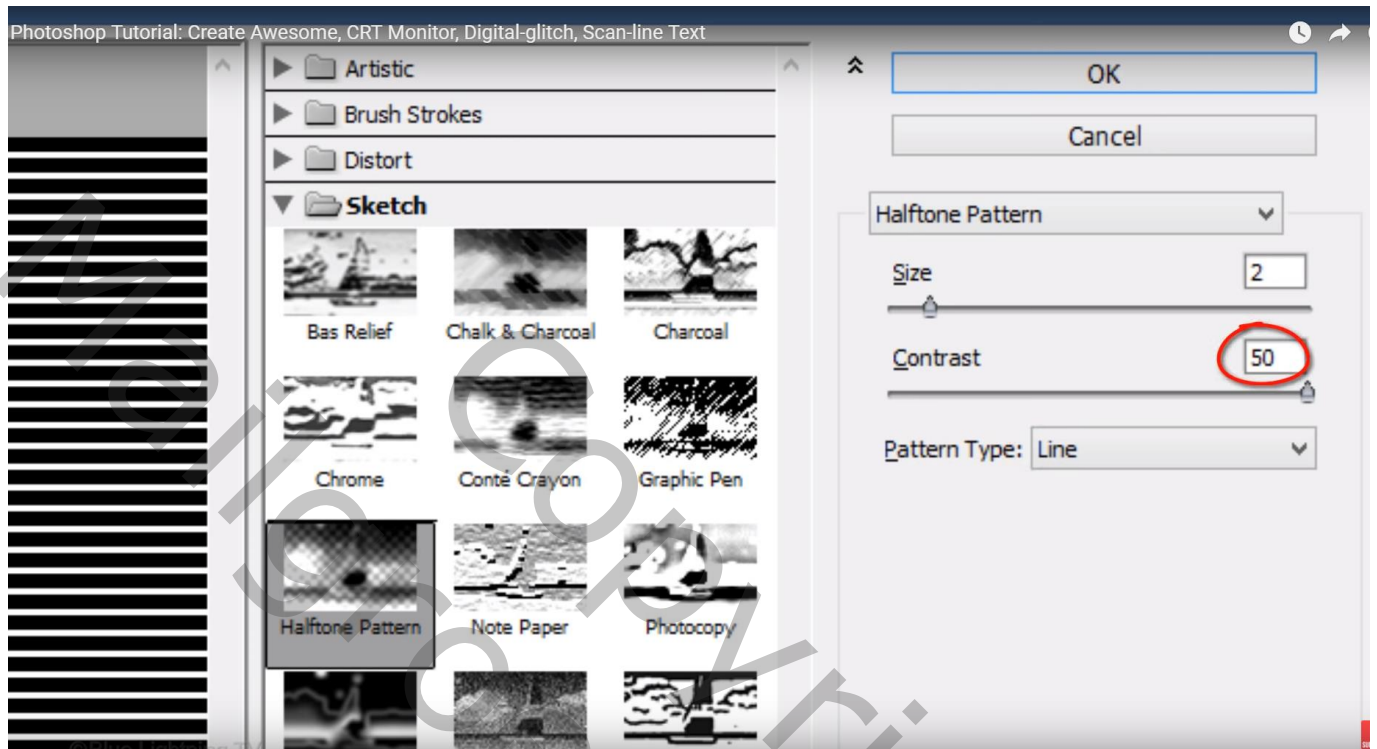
Photoshop Tutorial: Create Awesome, CRT Monitor, Digital-glitch, Scan-line Text

Artistic
Brush Strokes
Distort
Sketch

Bas Relief
Chalk & Charcoal
Charcoal
Chrome
Conté Crayon
Graphic Pen
Halftone Pattern
Note Paper
Photocopy

OK
Cancel

Halftone Pattern
Size 2
Contrast 50
Pattern Type: Line

Mollie Copyright